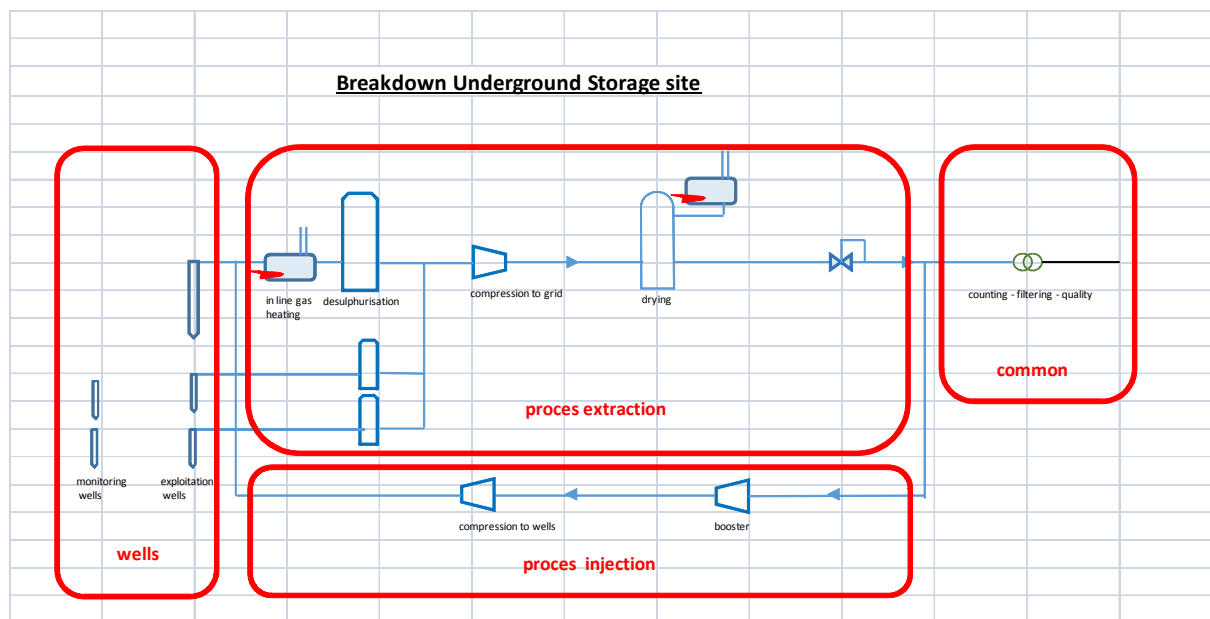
Breakdown Underground Storage site

in line gas heating

desulphurisation

compression to grid

drying

counting - filtering - quality

common

proces extraction

monitoring wells

exploitation wells

compression to wells

booster

wells

proces injection